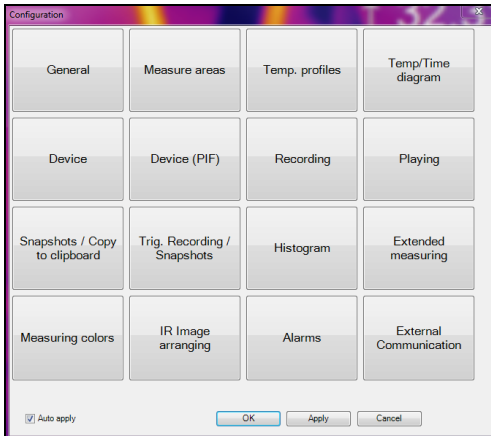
Configuration

General

Measure areas

Temp. profiles

Temp/Time diagram

Device

Device (PIF)

Recording

Playing

Snapshots / Copy to clipboard

Trig. Recording / Snapshots

Histogram

Extended measuring

Measuring colors

IR Image arranging

Alarms

External Communication

Auto apply

OK

Apply

Cancel